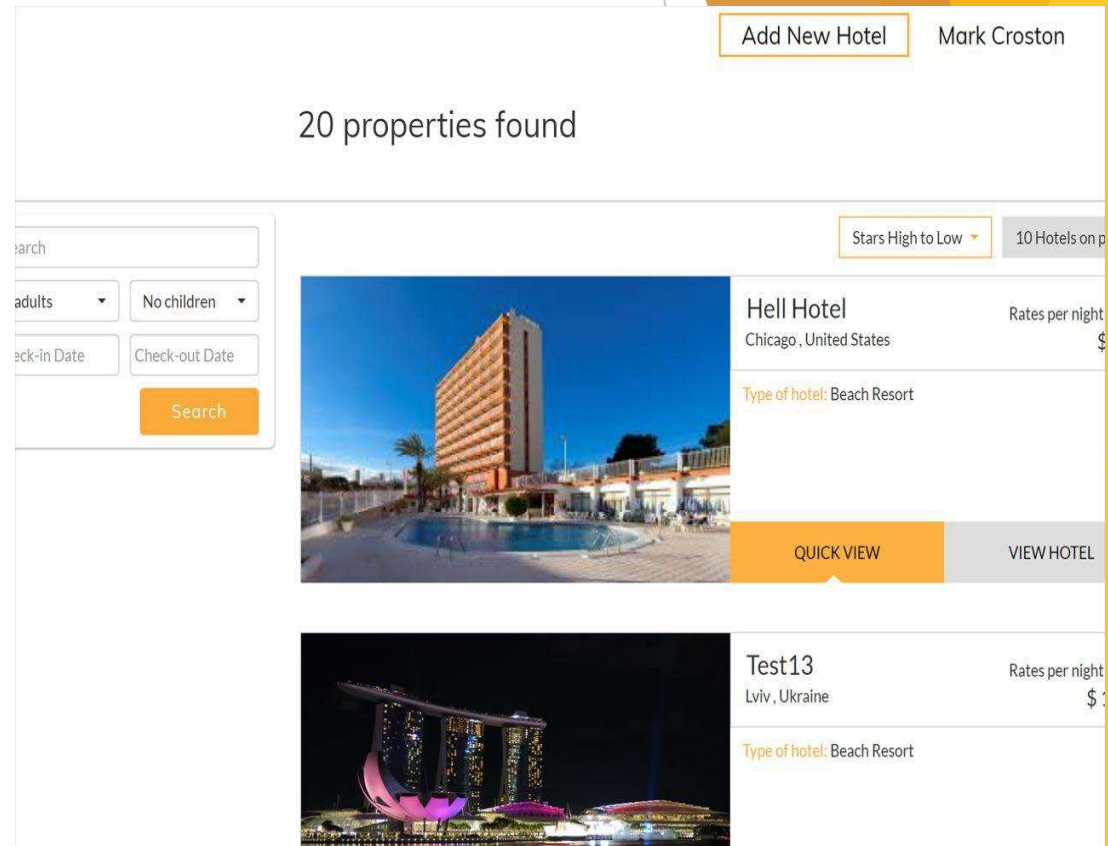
Add New Hotel
Mark Croston

20 properties found

earch
adults
No children
eck-in Date
Check-out Date
Search

Stars High to Low
10 Hotels on p

Hell Hotel
Chicago , United States
Rates per night
$

Type of hotel: Beach Resort

QUICK VIEW
VIEW HOTEL

Test13
Lviv , Ukraine
Rates per night
$ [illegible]

Type of hotel: Beach Resort